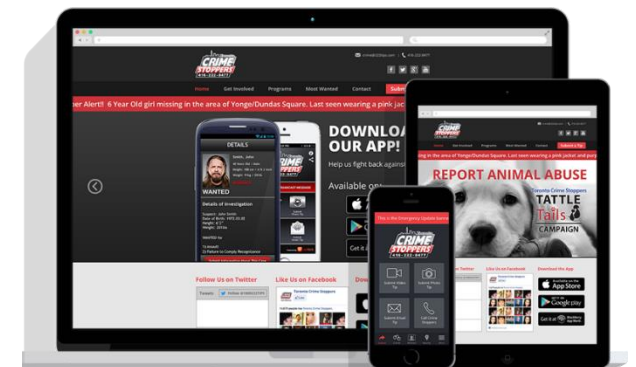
CRIME STOPPERS
416-222-8477

Home Get Involved Programs Most Wanted Contact Submit

ber Alert!! 6 Year Old girl missing in the area of Yonge/Dundas Square. Last seen wearing a pink jac

DETAILS

WANTED

Details of Investigation

DOWNLOAD OUR APP!

Help us fight back against

Available on

Get it

Follow Us on Twitter

Like Us on Facebook

Down

CRIME STOPPERS
416-222-8477

g in the area of Yonge/Dundas Square. Last seen wearing a pink jacket and purple

REPORT ANIMAL ABUSE

Toronto Crime Stoppers

TATTLE Tails

CAMPAIGN

App Store

Google play

This is the Emergency Update banne

CRIME STOPPERS
416-222-8477